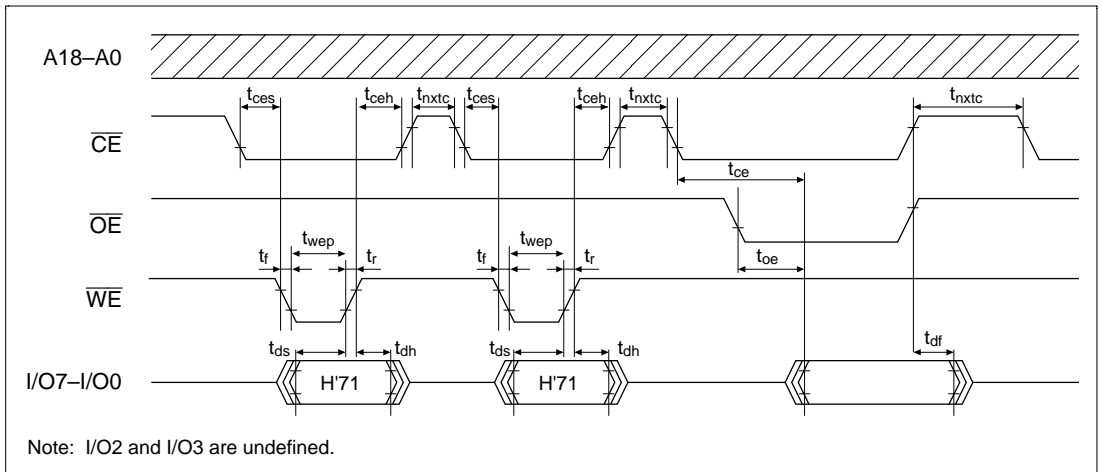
A18–A0

$t_{ces}$ $t_{ceh}$ $t_{nxtc}$ $t_{ces}$ $t_{ceh}$ $t_{nxtc}$ $t_{nxtc}$

$\overline{CE}$

$t_{ce}$

$\overline{OE}$

$t_{wep}$ $t_{wep}$

$t_f$ $t_r$ $t_f$ $t_r$ $t_{oe}$

$\overline{WE}$

$t_{ds}$ $t_{dh}$ $t_{ds}$ $t_{dh}$ $t_{df}$

I/O7–I/O0

H'71 H'71

Note: I/O2 and I/O3 are undefined.